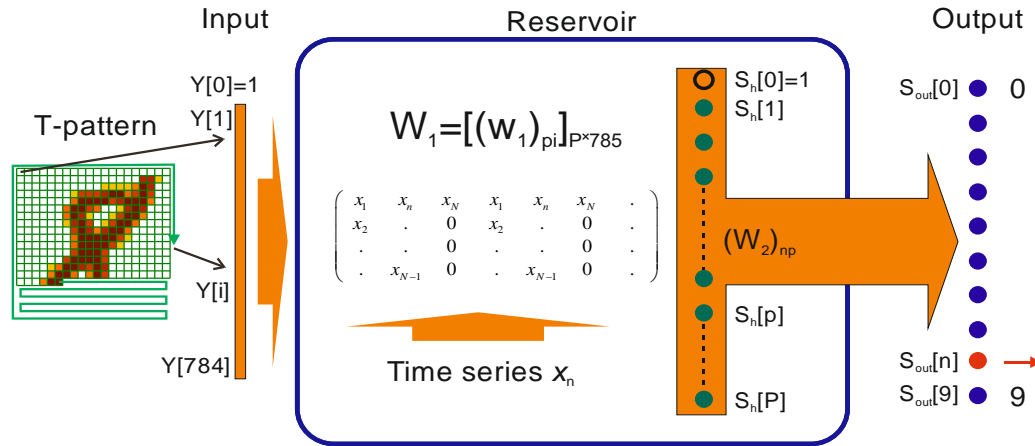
Input

Reservoir

Output

Y[0]=1

Y[1]

T-pattern

Y[i]

Y[784]

$W_1=[(w_1)_{pi}]_{P\times785}$

$\begin{pmatrix} x_1 & x_n & x_N & x_1 & x_n & x_N & . \\ x_2 & . & 0 & x_2 & . & 0 & . \\ . & . & 0 & . & . & 0 & . \\ . & x_{N-1} & 0 & . & x_{N-1} & 0 & . \end{pmatrix}$

Time series $x_n$

$S_h[0]=1$

$S_h[1]$

$(W_2)_{np}$

$S_h[p]$

$S_h[P]$

$S_{out}[0]$ 0

$S_{out}[n]$

$S_{out}[9]$ 9